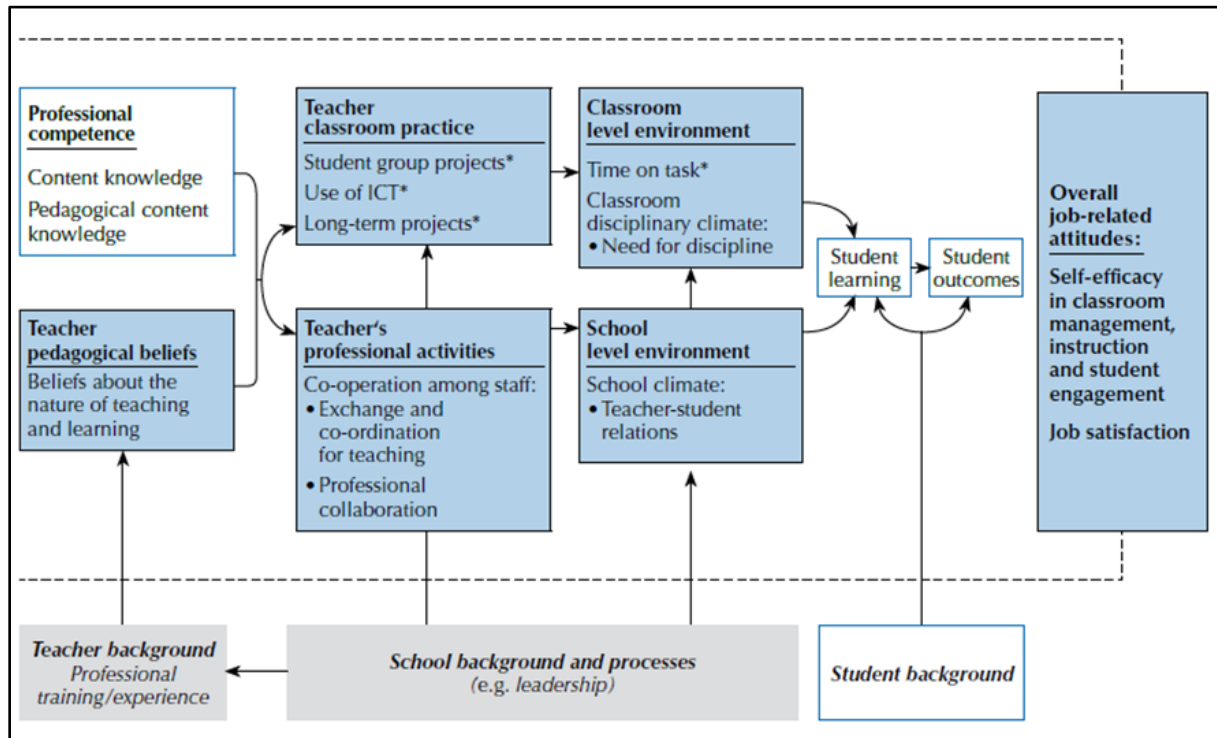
Professional competence

Content knowledge

Pedagogical content knowledge

Teacher pedagogical beliefs

Beliefs about the nature of teaching and learning

Teacher classroom practice

Student group projects*

Use of ICT*

Long-term projects*

Teacher's professional activities

Co-operation among staff:

• Exchange and co-ordination for teaching

• Professional collaboration

Classroom level environment

Time on task*

Classroom disciplinary climate:

• Need for discipline

School level environment

School climate:

• Teacher-student relations

Student learning

Student outcomes

Overall job-related attitudes:

Self-efficacy in classroom management, instruction and student engagement

Job satisfaction

Teacher background
Professional training/experience

School background and processes
(e.g. leadership)

Student background